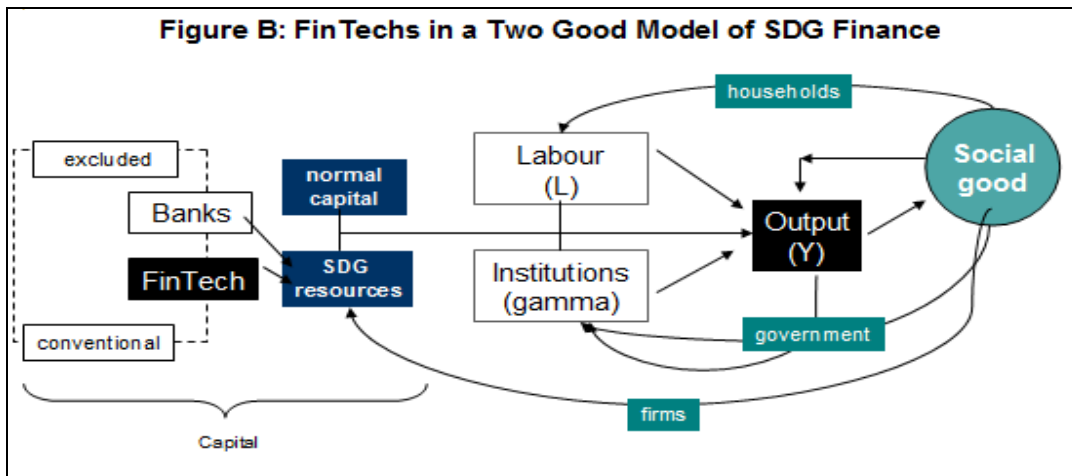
Figure B: FinTechs in a Two Good Model of SDG Finance

households

excluded

Banks

FinTech

conventional

normal capital

SDG resources

Labour (L)

Institutions (gamma)

Output (Y)

Social good

government

firms

Capital